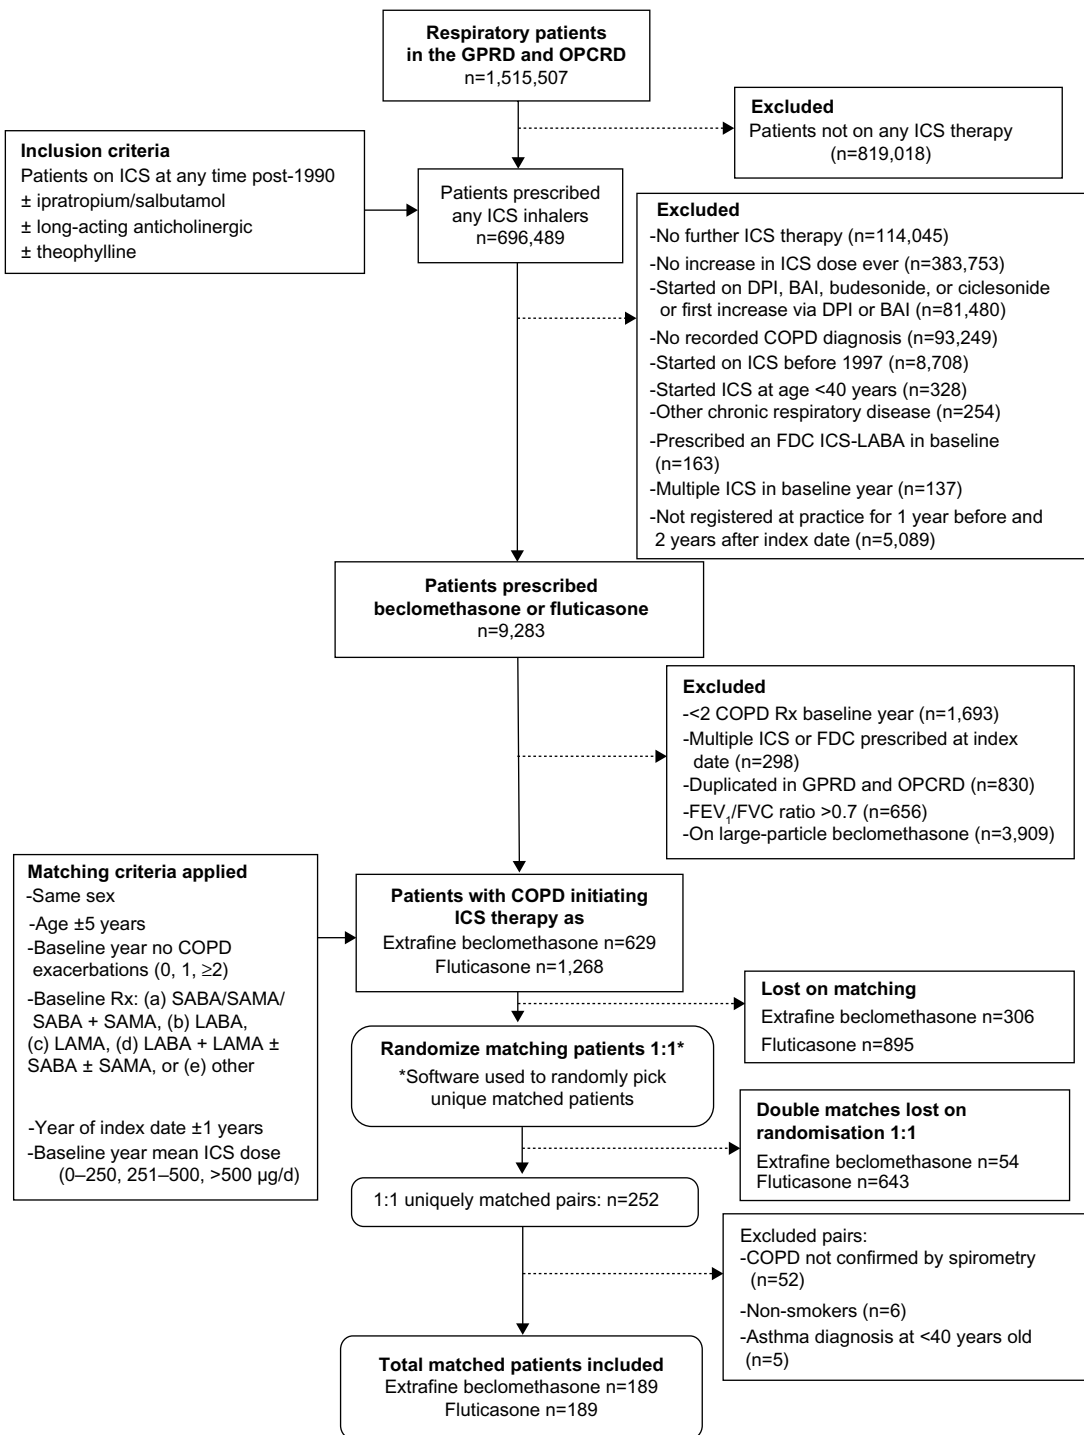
**Respiratory patients in the GPRD and OPCRD**
n=1,515,507

**Excluded**
Patients not on any ICS therapy (n=819,018)

**Inclusion criteria**
Patients on ICS at any time post-1990
± ipratropium/salbutamol
± long-acting anticholinergic
± theophylline

Patients prescribed any ICS inhalers
n=696,489

**Excluded**
-No further ICS therapy (n=114,045)
-No increase in ICS dose ever (n=383,753)
-Started on DPI, BAI, budesonide, or ciclesonide or first increase via DPI or BAI (n=81,480)
-No recorded COPD diagnosis (n=93,249)
-Started on ICS before 1997 (n=8,708)
-Started ICS at age <40 years (n=328)
-Other chronic respiratory disease (n=254)
-Prescribed an FDC ICS-LABA in baseline (n=163)
-Multiple ICS in baseline year (n=137)
-Not registered at practice for 1 year before and 2 years after index date (n=5,089)

**Patients prescribed beclomethasone or fluticasone**
n=9,283

**Excluded**
-<2 COPD Rx baseline year (n=1,693)
-Multiple ICS or FDC prescribed at index date (n=298)
-Duplicated in GPRD and OPCRD (n=830)
-FEV$_1$/FVC ratio >0.7 (n=656)
-On large-particle beclomethasone (n=3,909)

**Matching criteria applied**
-Same sex
-Age ±5 years
-Baseline year no COPD exacerbations (0, 1, ≥2)
-Baseline Rx: (a) SABA/SAMA/ SABA + SAMA, (b) LABA, (c) LAMA, (d) LABA + LAMA ± SABA ± SAMA, or (e) other
-Year of index date ±1 years
-Baseline year mean ICS dose (0–250, 251–500, >500 µg/d)

**Patients with COPD initiating ICS therapy as**
Extrafine beclomethasone n=629
Fluticasone n=1,268

**Lost on matching**
Extrafine beclomethasone n=306
Fluticasone n=895

**Randomize matching patients 1:1***
*Software used to randomly pick unique matched patients

**Double matches lost on randomisation 1:1**
Extrafine beclomethasone n=54
Fluticasone n=643

1:1 uniquely matched pairs: n=252

Excluded pairs:
-COPD not confirmed by spirometry (n=52)
-Non-smokers (n=6)
-Asthma diagnosis at <40 years old (n=5)

**Total matched patients included**
Extrafine beclomethasone n=189
Fluticasone n=189